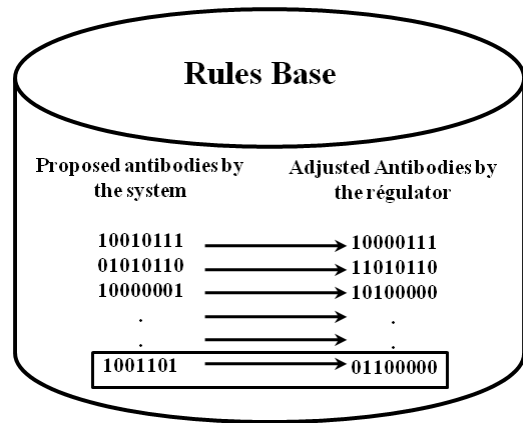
Rules Base

Proposed antibodies by the system

Adjusted Antibodies by the régulator

| Proposed antibodies by the system | Adjusted Antibodies by the régulator |
|---|---|
| 10010111 | 10000111 |
| 01010110 | 11010110 |
| 10000001 | 10100000 |
| . | . |
| . | . |
| 1001101 | 01100000 |